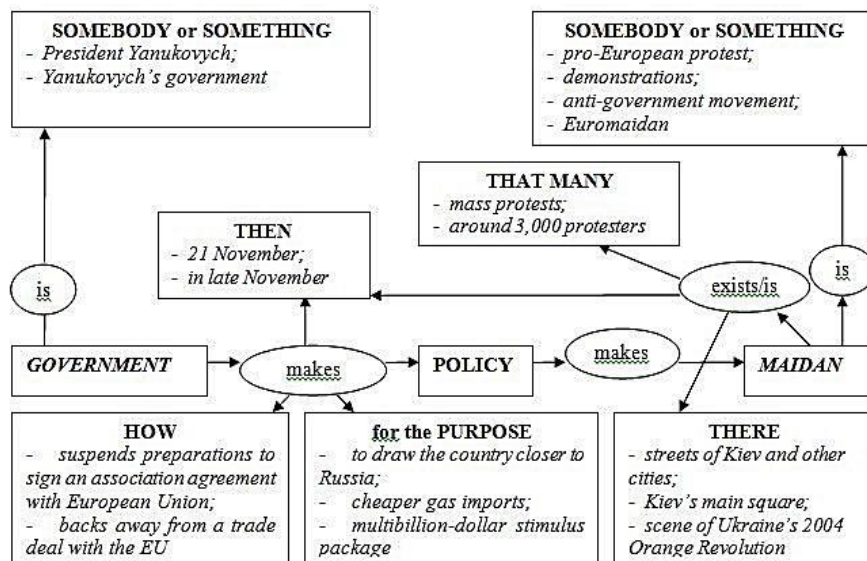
SOMEBODY or SOMETHING
- President Yanukovych;
- Yanukovych's government

SOMEBODY or SOMETHING
- pro-European protest;
- demonstrations;
- anti-government movement;
- Euromaidan

THAT MANY
- mass protests;
- around 3,000 protesters

THEN
- 21 November;
- in late November

is

exists/is

is

GOVERNMENT

makes

POLICY

makes

MAIDAN

HOW
- suspends preparations to sign an association agreement with European Union;
- backs away from a trade deal with the EU

for the PURPOSE
- to draw the country closer to Russia;
- cheaper gas imports;
- multibillion-dollar stimulus package

THERE
- streets of Kiev and other cities;
- Kiev's main square;
- scene of Ukraine's 2004 Orange Revolution